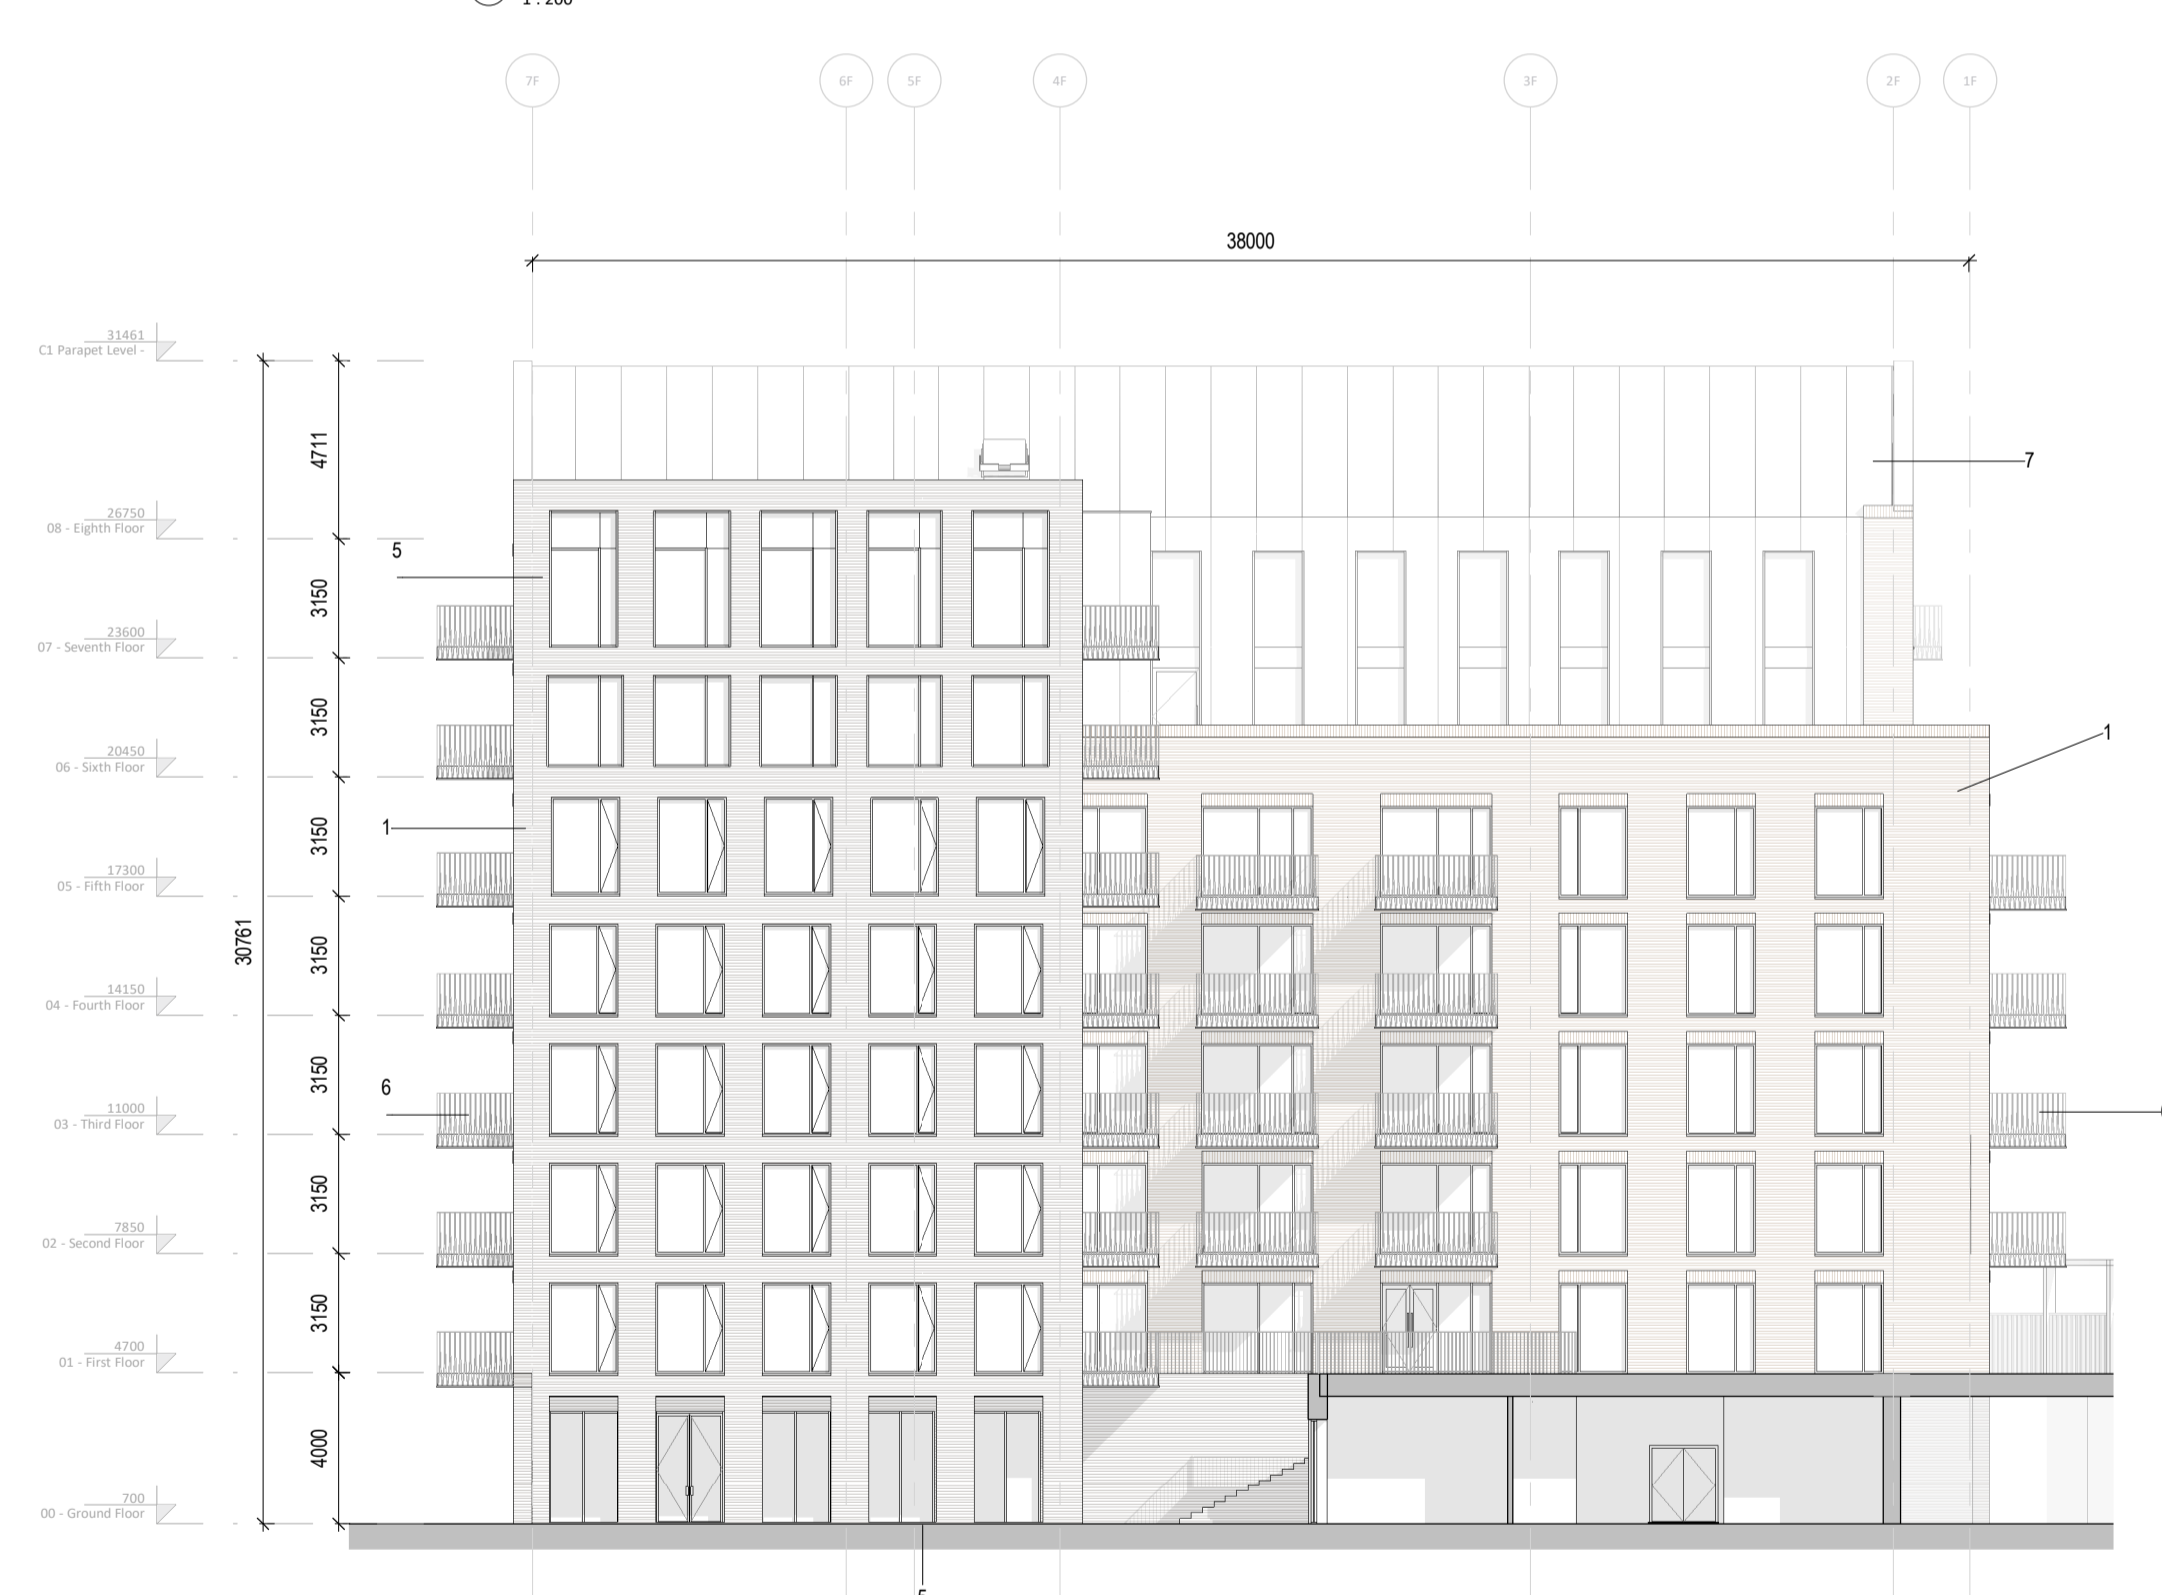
1 : 200

7F 6F 5F 4F 3F 2F 1F

38000

31461
C1 Parapet Level -

26750
08 - Eighth Floor

23600
07 - Seventh Floor

20450
06 - Sixth Floor

17300
05 - Fifth Floor

14150
04 - Fourth Floor

11000
03 - Third Floor

7850
02 - Second Floor

4700
01 - First Floor

700
00 - Ground Floor

4711
3150
3150
3150
3150
3150
3150
3150
4000
30761

5
1
6
7
1
5